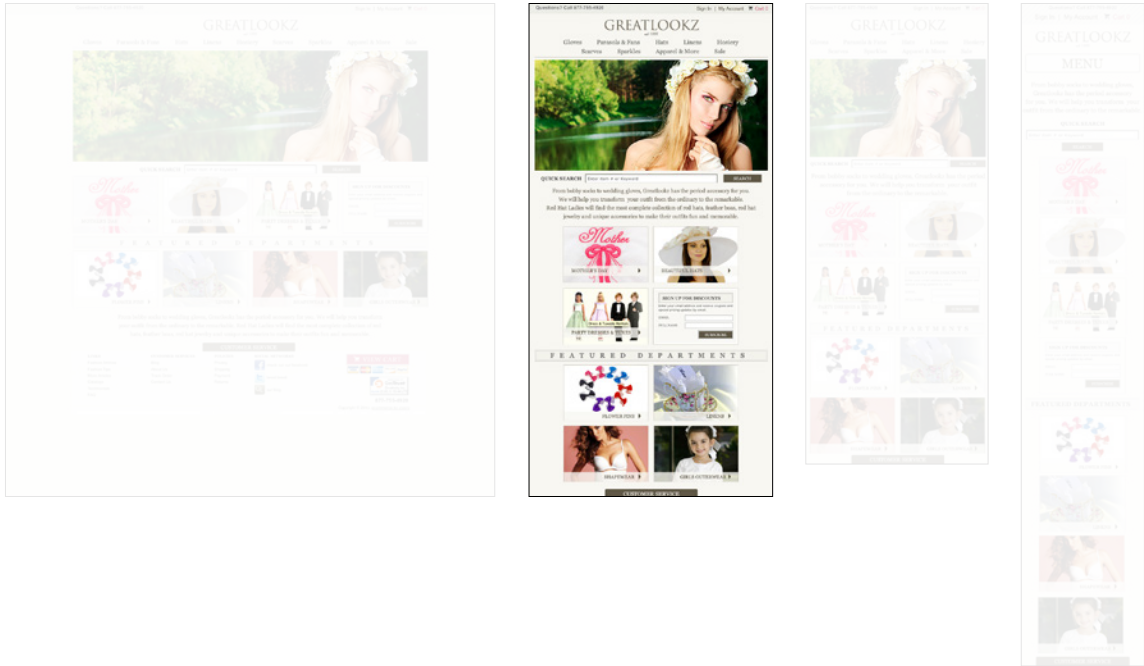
Questions? Call 877-709-6926

Sign In | My Account Cart

GREATLOOKZ

Gloves Parasols & Fans Hats Linens Hosiery
Scarves Sparkles Apparel & More Sale

QUICK SEARCH Enter item # or Keyword SEARCH

From bobby socks to wedding gloves, Greatlookz has the period accessory for you. We will help you transform your outfit from the ordinary to the remarkable. Red Hat Ladies will find the most complete collection of red hats, feather boas, red hat jewelry and unique accessories to make their outfits fun and memorable.

MOTHER'S DAY

BEAUTIFUL HATS

PARTY DRESSES & TUXES

SIGN UP FOR DISCOUNTS

FEATURED DEPARTMENTS

FLOWER PINS

LINENS

SHAPEWEAR

GIRLS OUTERWEAR

CUSTOMER SERVICE

MENU